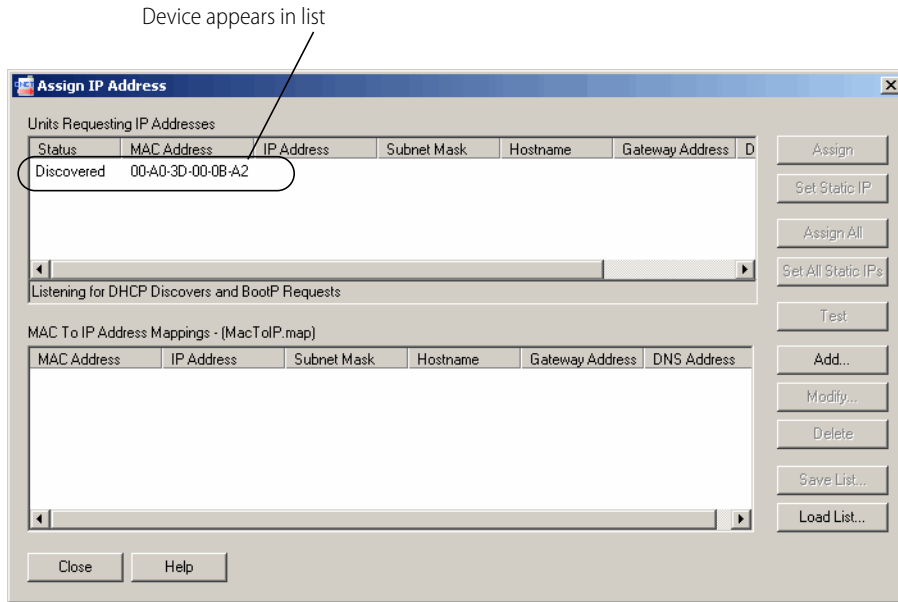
Device appears in list

Assign IP Address

Units Requesting IP Addresses

| Status | MAC Address | IP Address | Subnet Mask | Hostname | Gateway Address | D |
|---|---|---|---|---|---|---|
| Discovered | 00-A0-3D-00-0B-A2 | | | | | |

Listening for DHCP Discovers and BootP Requests

MAC To IP Address Mappings - (MacToIP.map)

| MAC Address | IP Address | Subnet Mask | Hostname | Gateway Address | DNS Address |
|---|---|---|---|---|---|

Assign
Set Static IP
Assign All
Set All Static IPs
Test
Add...
Modify...
Delete
Save List...
Load List...

Close
Help